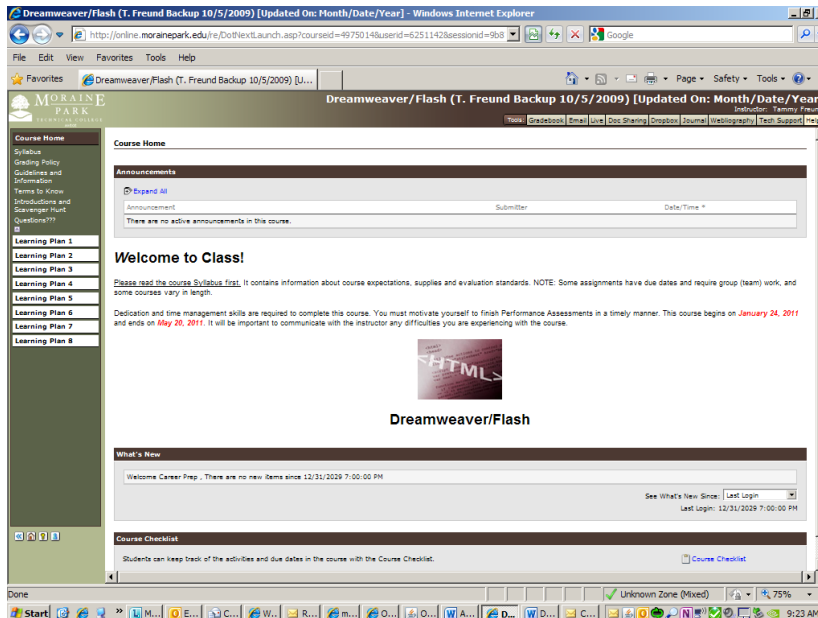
Dreamweaver/Flash (T. Freund Backup 10/5/2009) [Updated On: Month/Date/Year] - Windows Internet Explorer

http://online.morainepark.edu/re/DotNextLaunch.asp?courseid=4975014&userid=6251142&sessionid=9b8

Google

File Edit View Favorites Tools Help

Favorites

Dreamweaver/Flash (T. Freund Backup 10/5/2009) [U...

Page Safety Tools

MORAINE PARK TECHNICAL COLLEGE

Dreamweaver/Flash (T. Freund Backup 10/5/2009) [Updated On: Month/Date/Year

Instructor: Tammy Freun

Tools Gradebook Email Live Doc Sharing Dropbox Journal Webliography Tech Support Help

Course Home
Syllabus
Grading Policy
Guidelines and Information
Terms to Know
Introductions and Scavenger Hunt
Questions???

Learning Plan 1
Learning Plan 2
Learning Plan 3
Learning Plan 4
Learning Plan 5
Learning Plan 6
Learning Plan 7
Learning Plan 8

Course Home

Announcements

Expand All

| Announcement | Submitter | Date/Time * |
|---|---|---|
| There are no active announcements in this course. | | |

Welcome to Class!

Please read the course Syllabus first. It contains information about course expectations, supplies and evaluation standards. NOTE: Some assignments have due dates and require group (team) work, and some courses vary in length.

Dedication and time management skills are required to complete this course. You must motivate yourself to finish Performance Assessments in a timely manner. This course begins on January 24, 2011 and ends on May 20, 2011. It will be important to communicate with the instructor any difficulties you are experiencing with the course.

HTML>

Dreamweaver/Flash

What's New

Welcome Career Prep , There are no new items since 12/31/2029 7:00:00 PM

See What's New Since: Last Login

Last Login: 12/31/2029 7:00:00 PM

Course Checklist

Students can keep track of the activities and due dates in the course with the Course Checklist.

Course Checklist

Done

Unknown Zone (Mixed)

75%

Start

M... E... C... W... R... m... O... O... A... D... D... C...

9:23 AM